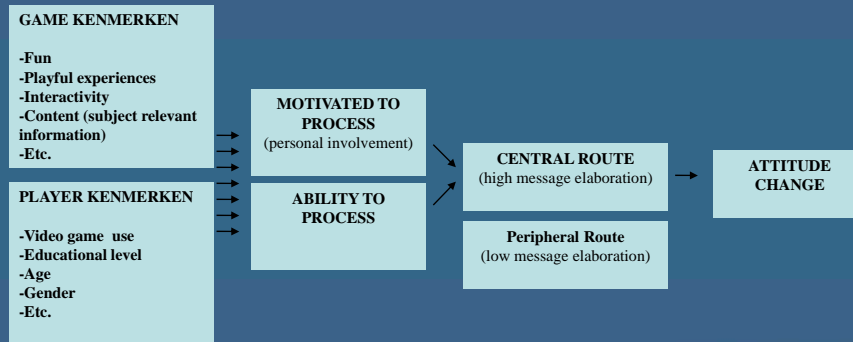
GAME KENMERKEN

-Fun
-Playful experiences
-Interactivity
-Content (subject relevant information)
-Etc.

PLAYER KENMERKEN

-Video game use
-Educational level
-Age
-Gender
-Etc.

MOTIVATED TO PROCESS
(personal involvement)

ABILITY TO PROCESS

CENTRAL ROUTE
(high message elaboration)

Peripheral Route
(low message elaboration)

ATTITUDE CHANGE